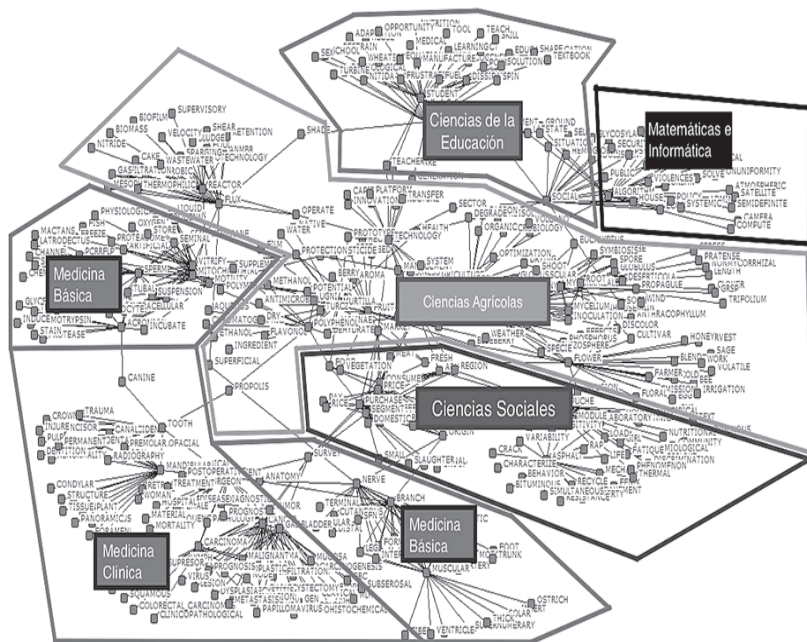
Ciencias de la Educación

Matemáticas e Informática

Medicina Básica

Ciencias Agrícolas

Ciencias Sociales

Medicina Básica

Medicina Clínica

OPPORTUNITY NUTRITION TOOL TEACH SKILL ADAP TRAIN MEDICAL LEARNING EDUCATION TEXTBOOK WHEAT MANUFACTURE SOLUTION TURBINE FRUSTRA FUEL STUDENT TEACHER

SUPERVISORY BIOFILM BIOMASS VELOCITY SHEAR RETENTION NITRIDE TECHNOLOGY CAKE WASTEWATER GASIFICATION REACTOR THERMOPHILIC FLUX SHADE

GROUND SITUATION SECURITY GLYCOSYLA SOCIAL PUBLIC ALGORITHM VIOLENCE SOLVE UNIFORMITY ATMOSPHERIC SATELLITE SEMIDEFINITE SYSTEMIC CAMERA COMPUTE

PHYSIOLOGIC LATRODECTUS SEMINAL SPERM VITRIFY SUSPENSION INCUBATE STAIN PROTEASE CHYMOTRYPSIN OPERATE WATER FILM SUPPLEMENT POLYMER

PLATFORM INNOVATION TRANSFER SECTOR TECHNOLOGY HEALTH ORGANIC BIOLOGY PROTECTION SYSTEM BERRY AROMA POTENTIAL ANTIMICROBIAL POLYPHENOL FLAVONOID ETHANOL INGREDIENT SUPERFICIAL PROPOLIS

OPTIMIZATION SYMBIOSIS SPORE PRATENSE MYCORRHIZAL LENGTH PROPAGULE TRIFOLIUM MYCELIUM INOCULATION ANTHRACOPHYLLUM DISCOLOR CULTIVAR WEATHER FLOWER HONEY HARVEST SAGE VOLATILE FARMER BEE FLORAL IRRIGATION WIND

FRESH REGION VEGETATION PRICE PURCHASE DOMESTIC SLAUGHTER ORIGIN

MODULE LABORATORY VARIABILITY NUTRITIONAL COMMUNITY CRACK FATIGUE CHARACTERIZE BEHAVIOR ASPHALT BITUMINOUS RECYCLE SIMULTANEOUS PHENOMENON THERMAL

CANINE TOOTH CROWN TRAUMA PULP PERMANENT PREMOLAR FACIAL RADIOGRAPHY MANDIBLE CONDYLAR STRUCTURE TISSUE PANORAMIC WOMAN MATERIAL MORTALITY TREATMENT DIAGNOSTIC PROGNOSIS TUMOR CARCINOMA MALIGNANT MUCOSA VIRUS SQUAMOUS COLORECTAL CARCINOMA CLINICOPATHOLOGICAL PAPILLOMAVIRUS HISTOCHEMICAL METASTASIS

ANATOMY SURVEY NERVE BRANCH GALLBLADDER MUSCULAR SUBSEROSAL FOOT TRUNK OSTRICH VENTRICLE THICK